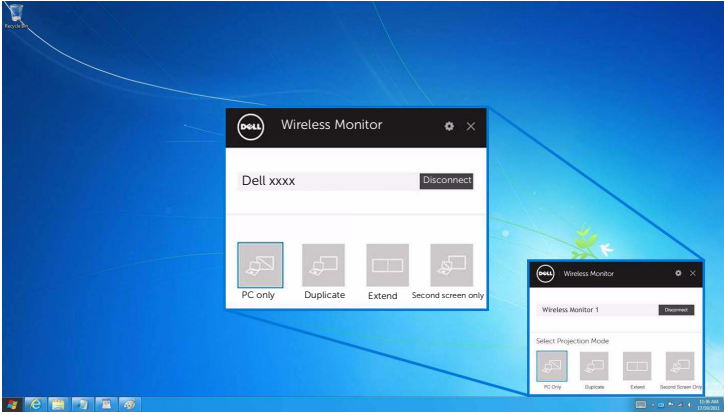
Recycle Bin

DELL Wireless Monitor

Dell xxxx

Disconnect

PC only

Duplicate

Extend

Second screen only

DELL Wireless Monitor

Wireless Monitor 1

Disconnect

Select Projection Mode

PC Only

Duplicate

Extend

Second Screen Only

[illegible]